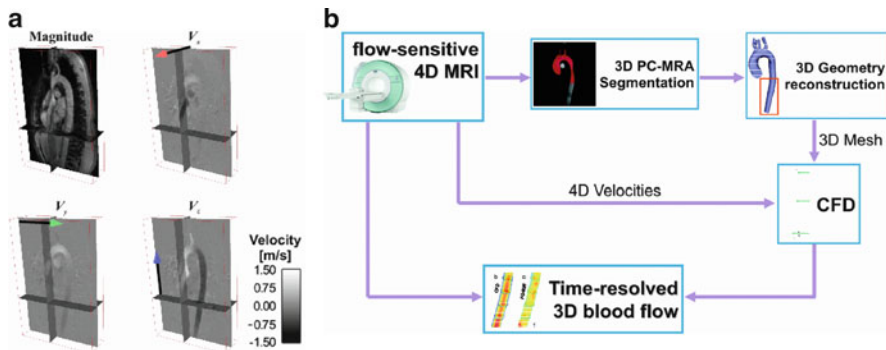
a

Magnitude

$V_x$

$V_y$

$V_z$

Velocity [m/s]
1.50
0.75
0.25
0.00
-0.75
-1.50

b

flow-sensitive 4D MRI

3D PC-MRA Segmentation

3D Geometry reconstruction

3D Mesh

4D Velocities

CFD

Time-resolved 3D blood flow